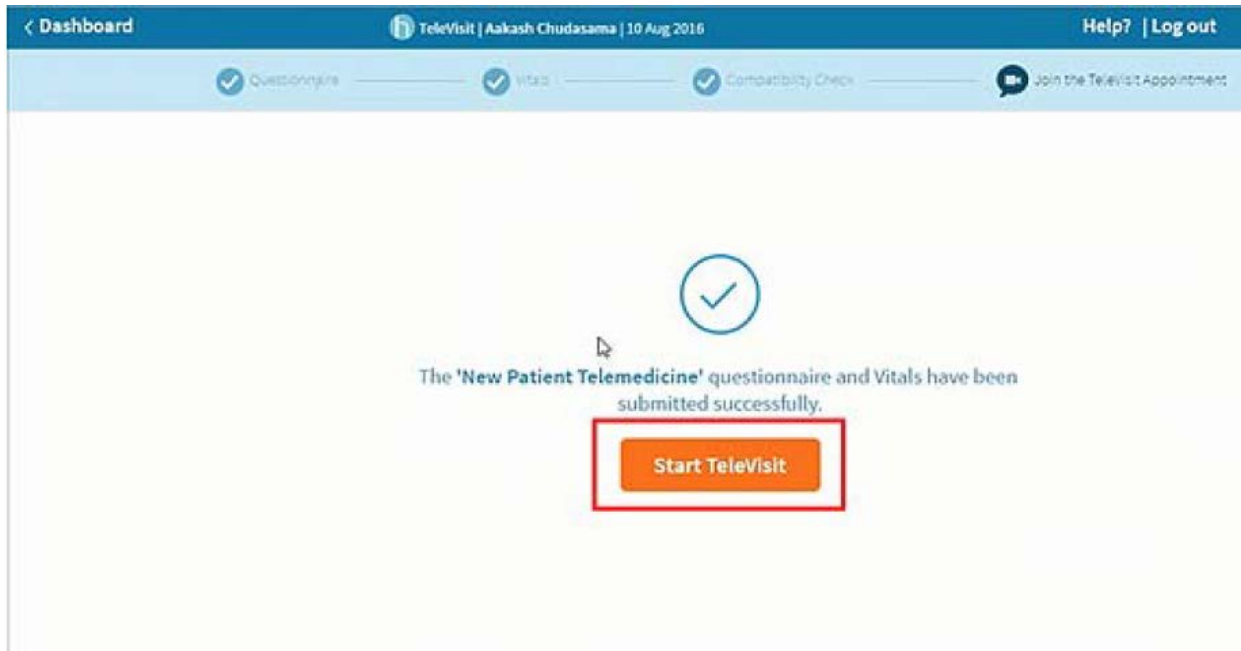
< Dashboard

TeleVisit | Aakash Chudasama | 10 Aug 2016

Help? | Log out

Questionnaire

Vitals

Compatibility Check

Join the TeleVisit Appointment

The 'New Patient Telemedicine' questionnaire and Vitals have been submitted successfully.

Start TeleVisit